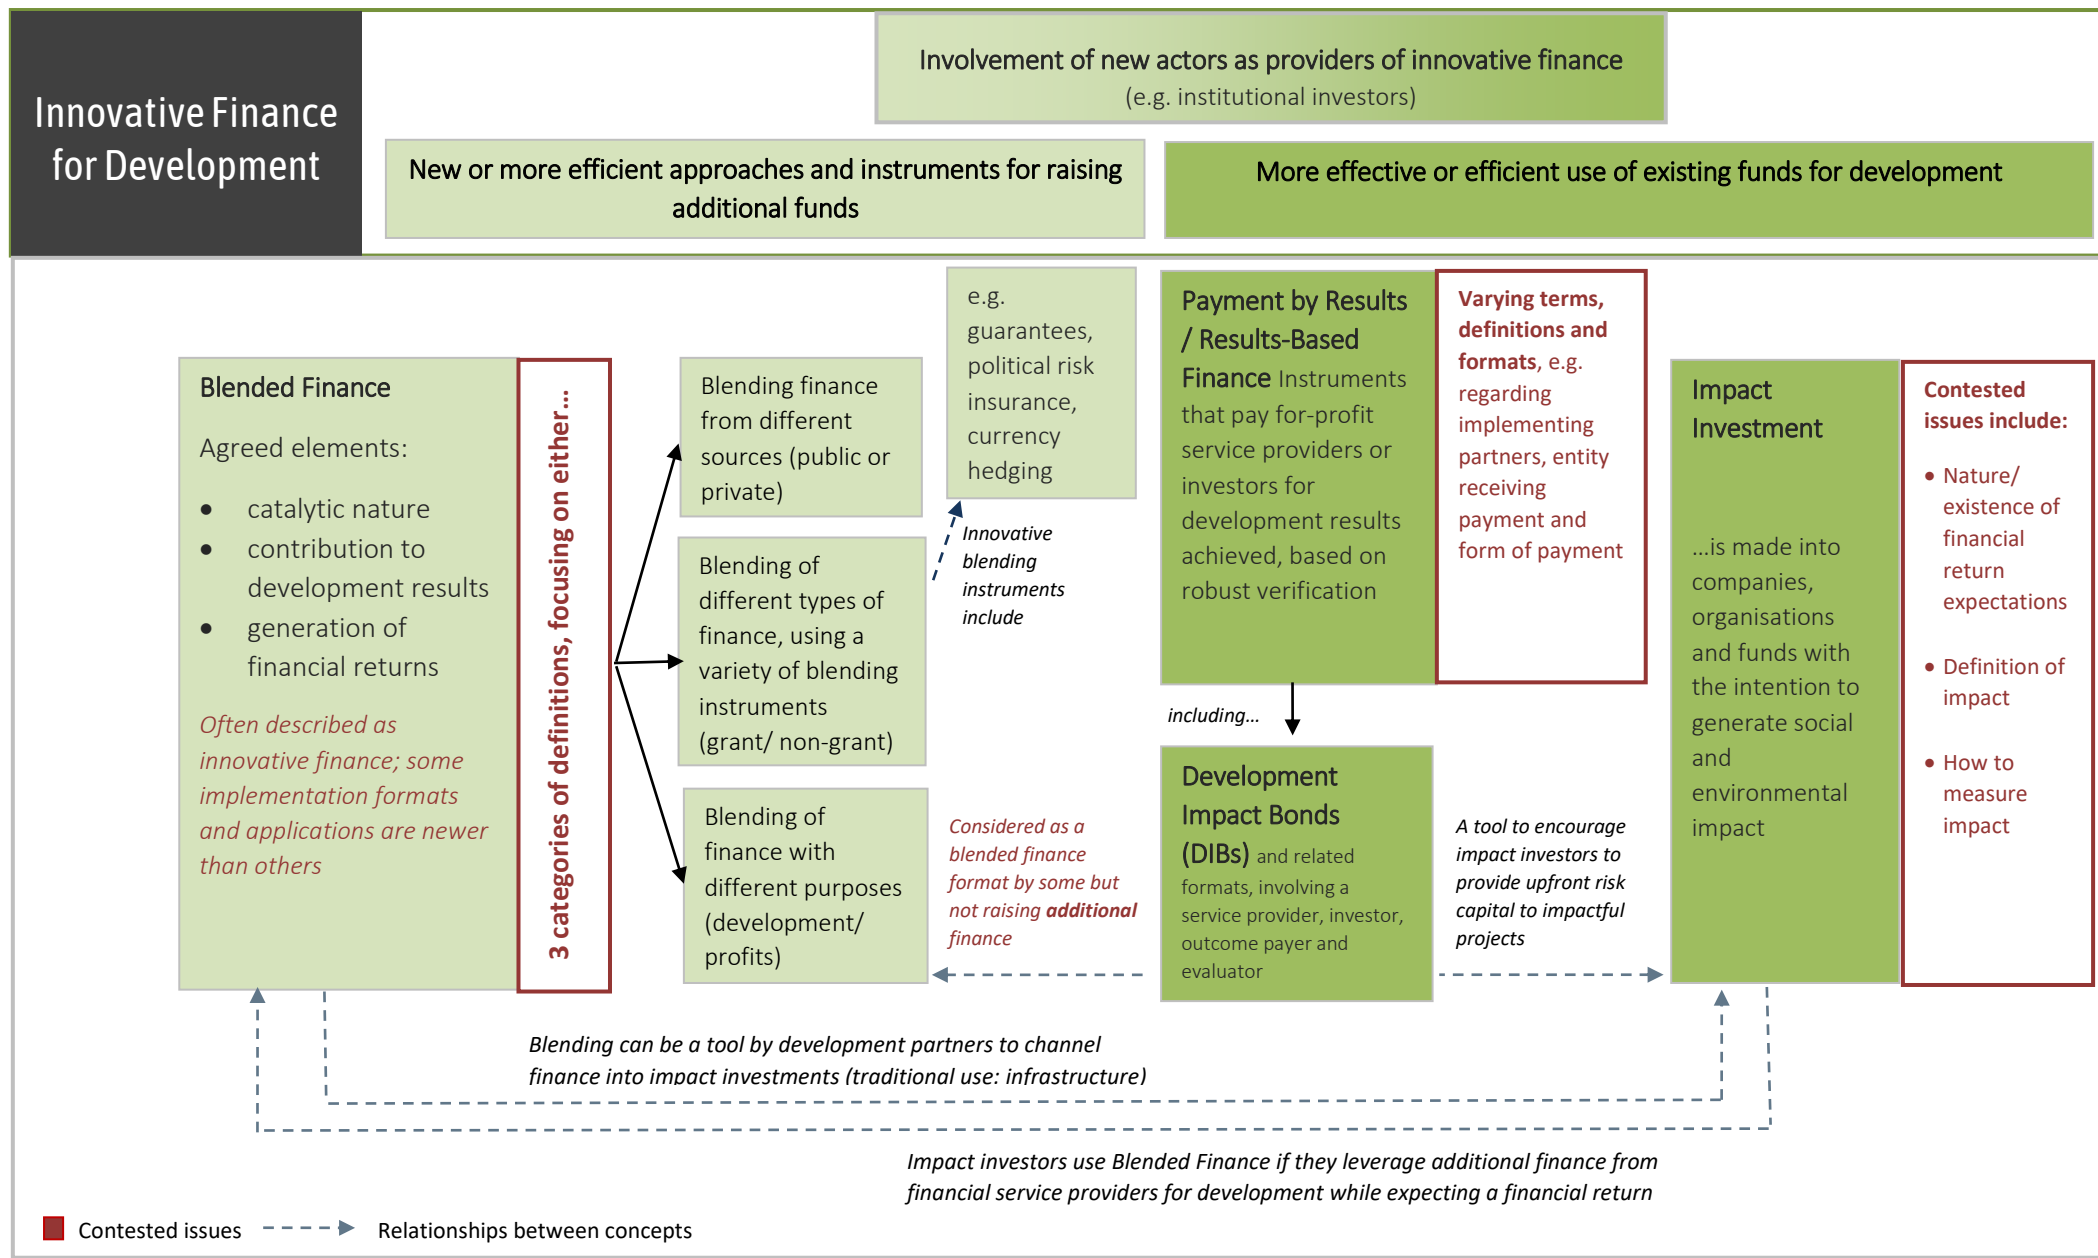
Innovative Finance for Development

Involvement of new actors as providers of innovative finance (e.g. institutional investors)

New or more efficient approaches and instruments for raising additional funds

More effective or efficient use of existing funds for development

Blended Finance

Agreed elements:

- catalytic nature
- contribution to development results
- generation of financial returns

Often described as innovative finance; some implementation formats and applications are newer than others

3 categories of definitions, focusing on either…

Blending finance from different sources (public or private)

Blending of different types of finance, using a variety of blending instruments (grant/ non-grant)

Blending of finance with different purposes (development/ profits)

e.g. guarantees, political risk insurance, currency hedging

Innovative blending instruments include

Considered as a blended finance format by some but not raising additional finance

Payment by Results / Results-Based Finance Instruments that pay for-profit service providers or investors for development results achieved, based on robust verification

Varying terms, definitions and formats, e.g. regarding implementing partners, entity receiving payment and form of payment

including…

Development Impact Bonds (DIBs) and related formats, involving a service provider, investor, outcome payer and evaluator

A tool to encourage impact investors to provide upfront risk capital to impactful projects

Impact Investment

…is made into companies, organisations and funds with the intention to generate social and environmental impact

Contested issues include:

- Nature/ existence of financial return expectations
- Definition of impact
- How to measure impact

Blending can be a tool by development partners to channel finance into impact investments (traditional use: infrastructure)

Impact investors use Blended Finance if they leverage additional finance from financial service providers for development while expecting a financial return

Contested issues

Relationships between concepts